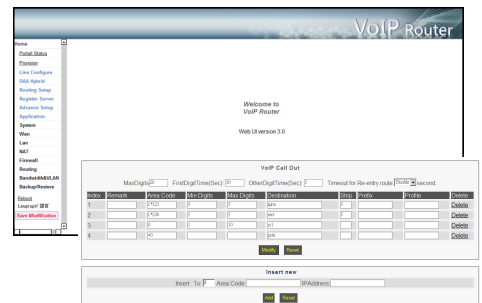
VoIP Router

Home
Portal Status
Provision
Line Configure
DAA Hybrid
Routing Setup
Register Server
Advance Setup
Application
System
Wan
Lan
NAT
Firewall
Routing
Bandwidth&VLAN
Backup/Restore
Reboot
Language/ 语言
Save Modification

Welcome to
VoIP Router

Web UI version 3.0

VoIP Call Out

MaxDigits 20 FirstDigitTime(Sec) 30 OtherDigitTime(Sec) 5 Timeout for Re-entry route Disable second

| Index | Remark | Area Code | Min Digits | Max Digits | Destination | Strip | Prefix | Profile | Delete |
|---|---|---|---|---|---|---|---|---|---|
| 1 | | *127 | 3 | 3 | ipm | 4 | | | Delete |
| 2 | | *128 | 3 | 3 | ext | 4 | | | Delete |
| 3 | | 0 | 3 | 30 | p1 | | | | Delete |
| 4 | | *0 | 3 | 3 | pfx | | | | Delete |

Modify Reset

Insert new

Insert To: 5 Area Code: IPAddress:

Add Reset